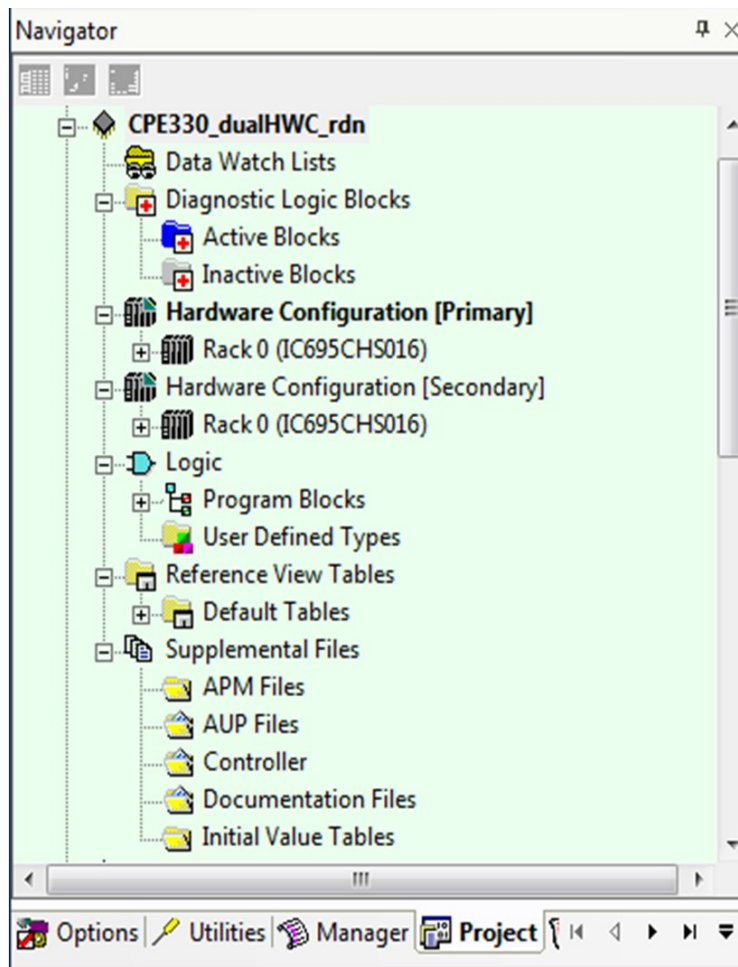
Navigator

CPE330_dualHWC_rdn
Data Watch Lists
Diagnostic Logic Blocks
Active Blocks
Inactive Blocks
Hardware Configuration [Primary]
Rack 0 (IC695CHS016)
Hardware Configuration [Secondary]
Rack 0 (IC695CHS016)
Logic
Program Blocks
User Defined Types
Reference View Tables
Default Tables
Supplemental Files
APM Files
AUP Files
Controller
Documentation Files
Initial Value Tables

Options | Utilities | Manager | Project